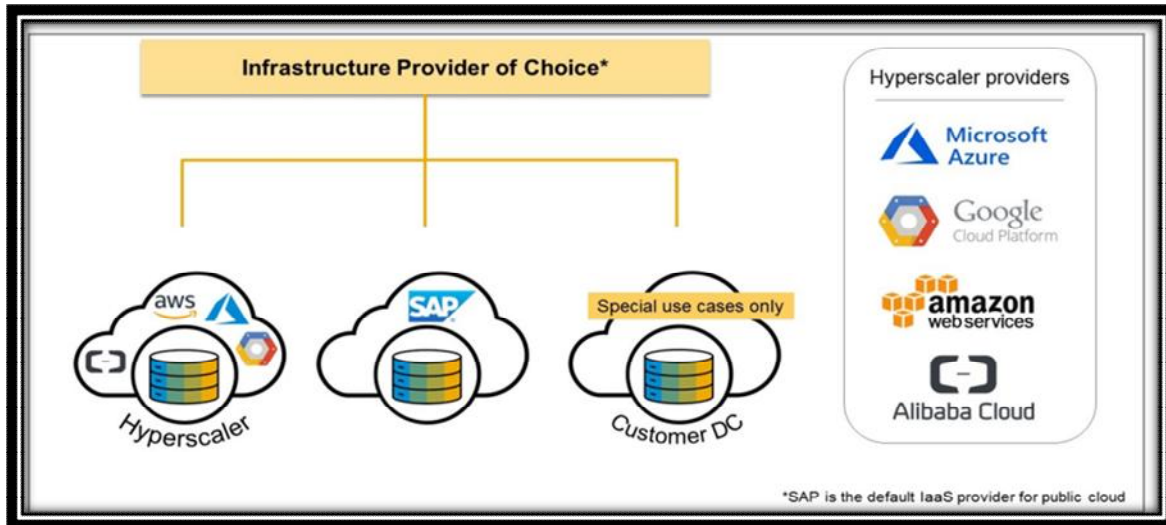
Infrastructure Provider of Choice*

aws

Hyperscaler

SAP

Special use cases only

Customer DC

Hyperscaler providers

Microsoft Azure

Google Cloud Platform

amazon web services

Alibaba Cloud

*SAP is the default IaaS provider for public cloud